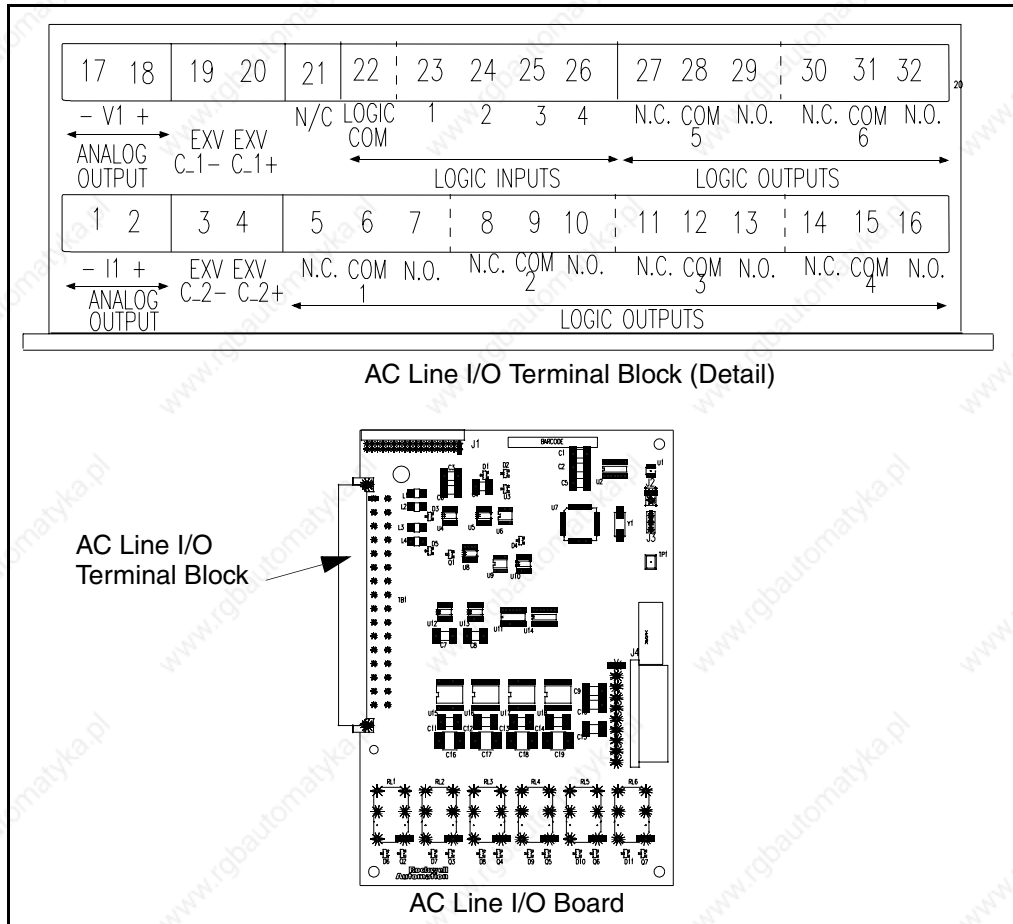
17 18 19 20 21 22 23 24 25 26 27 28 29 30 31 32

− V1 + ANALOG OUTPUT

EXV EXV C_1− C_1+

N/C

LOGIC COM 1 2 3 4

LOGIC INPUTS

N.C. COM N.O. 5

N.C. COM N.O. 6

LOGIC OUTPUTS

1 2 3 4 5 6 7 8 9 10 11 12 13 14 15 16

− I1 + ANALOG OUTPUT

EXV EXV C_2− C_2+

N.C. COM N.O. 1

N.C. COM N.O. 2

N.C. COM N.O. 3

N.C. COM N.O. 4

LOGIC OUTPUTS

AC Line I/O Terminal Block (Detail)

J1 BARCODE

AC Line I/O Terminal Block

TB1

J2 J3 J4

RL1 RL2 RL3 RL4 RL5 RL6

Rockwell Automation

AC Line I/O Board